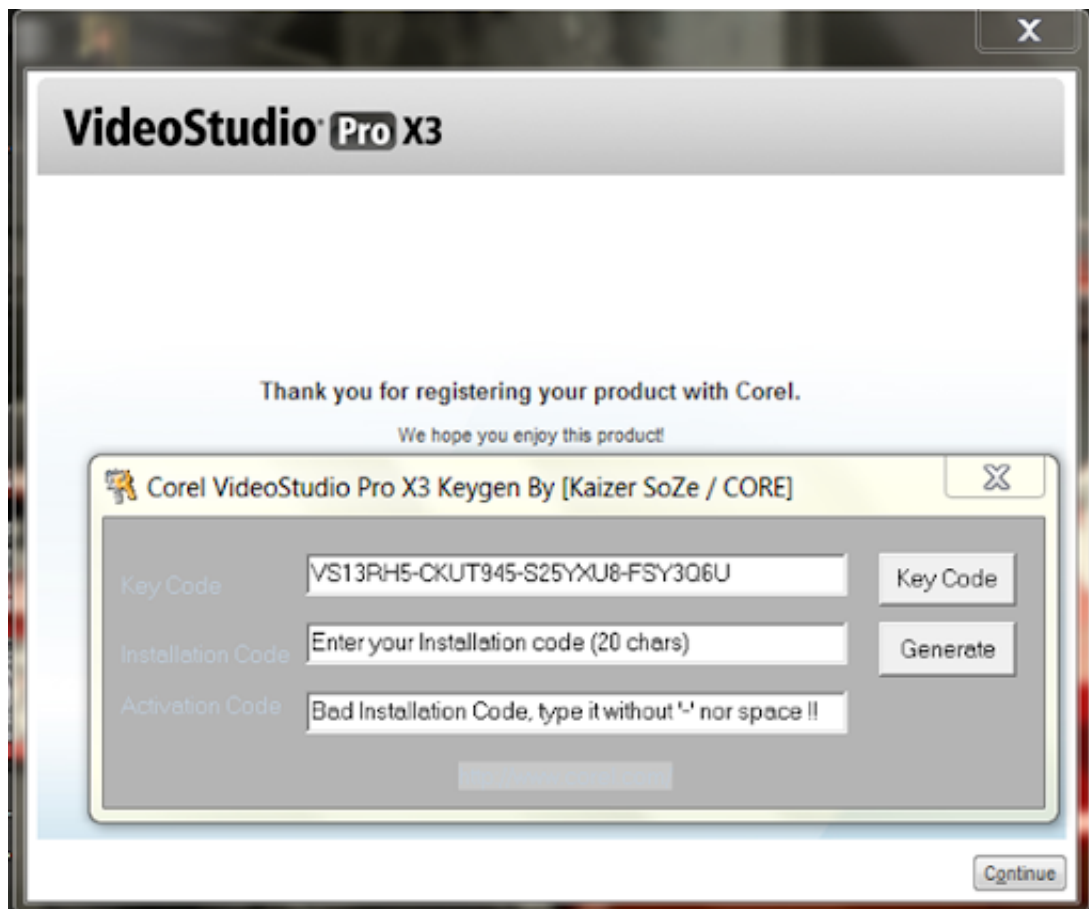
X

VideoStudio Pro X3

Thank you for registering your product with Corel.

We hope you enjoy this product!

Corel VideoStudio Pro X3 Keygen By [Kaizer SoZe / CORE]

Key Code VS13RH5-CKUT945-S25YXU8-FSY3Q6U Key Code

Installation Code Enter your Installation code (20 chars) Generate

Activation Code Bad Installation Code, type it without '-' nor space !!

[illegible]

Continue